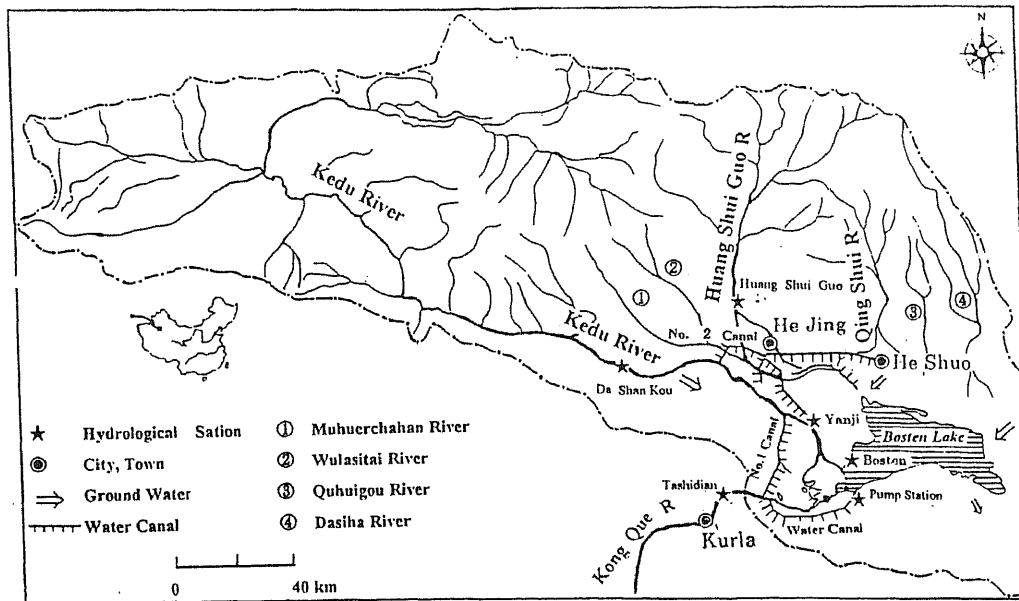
N

Kedu River

Huang Shui Guo R

Qing Shui R

② ① ③ ④

Huang Shui Guo

Kedu River

No. 2 Canal

He Jing

He Shuo

Da Shan Kou

Yanji

Bosten Lake

Boston

No. 1 Canal

Tashidian

Pump Station

Water Canal

Kong Que R

Kurla

★ Hydrological Sation
◉ City, Town
⇨ Ground Water
Water Canal

① Muhuerchahan River
② Wulasitai River
③ Quhuigou River
④ Dasiha River

0 40 km